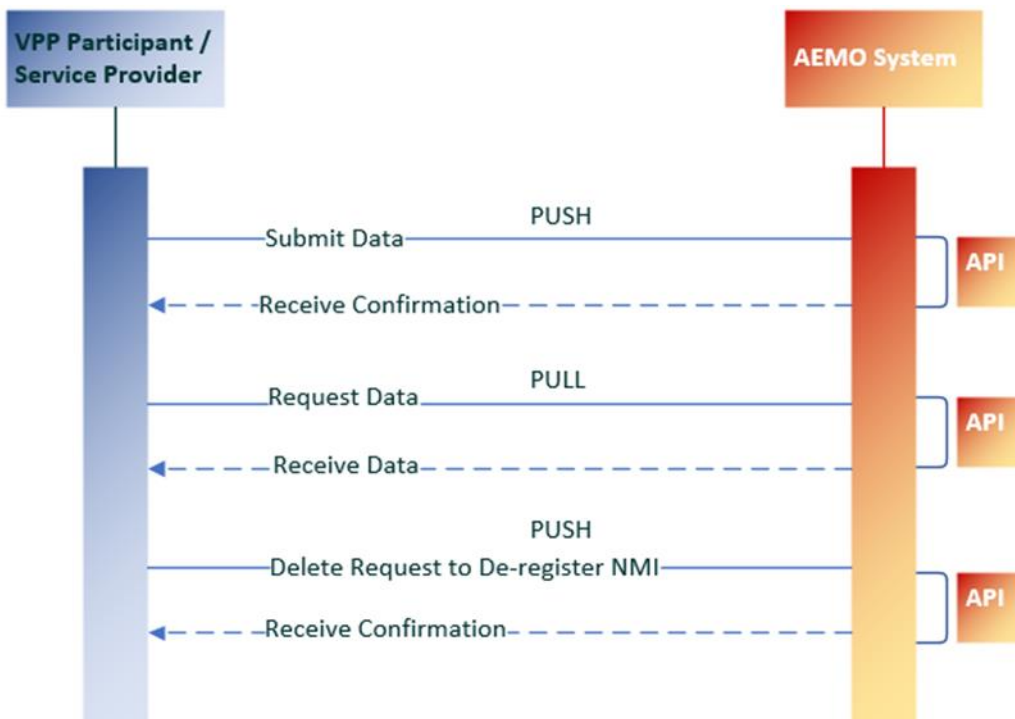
VPP Participant / Service Provider

AEMO System

PUSH

Submit Data

Receive Confirmation

API

PULL

Request Data

Receive Data

API

PUSH

Delete Request to De-register NMI

Receive Confirmation

API